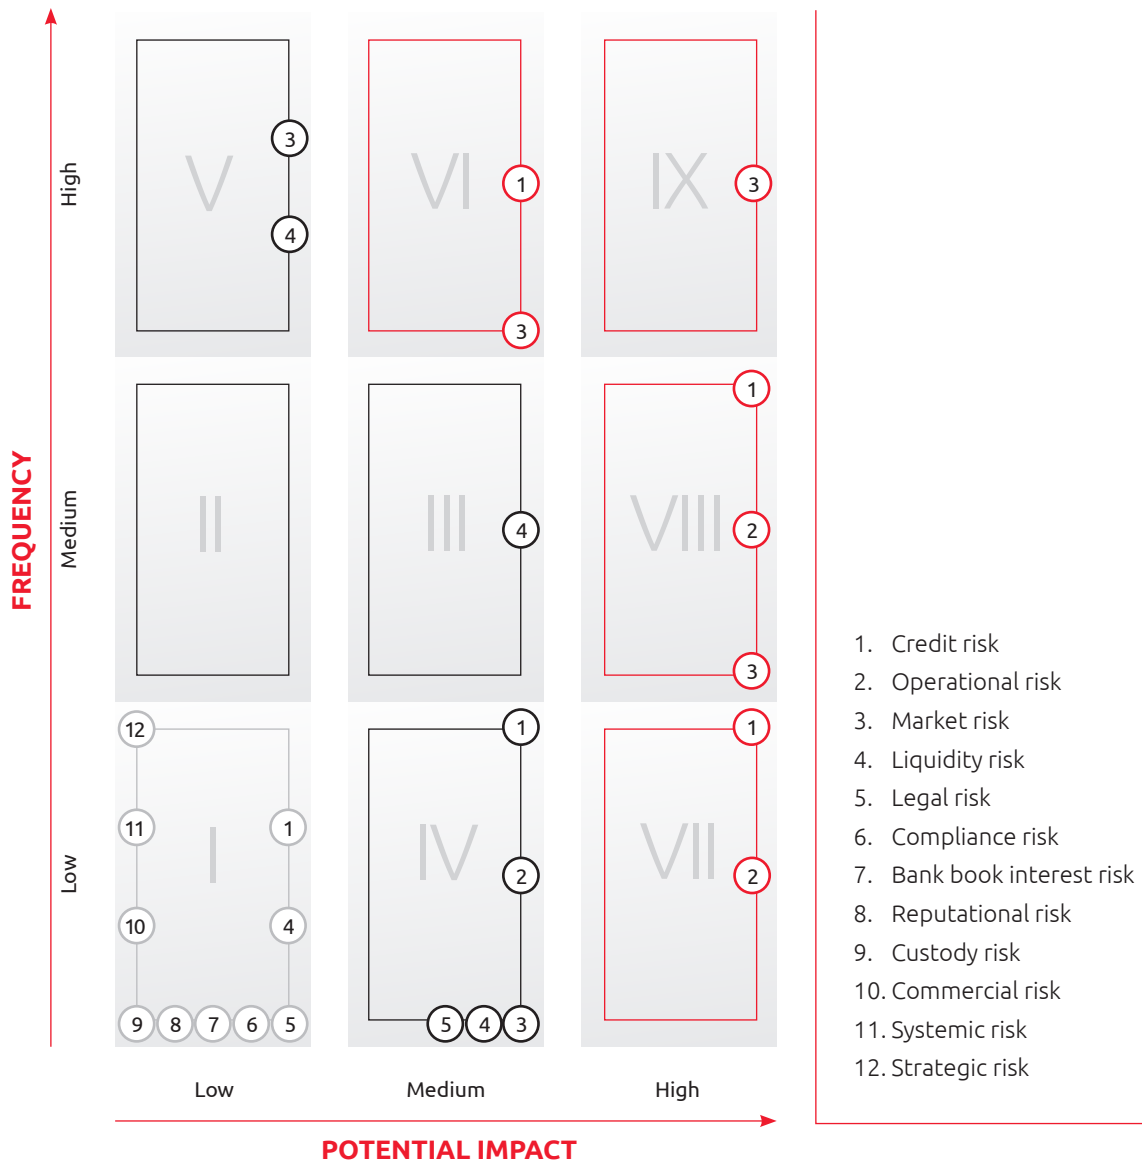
FREQUENCY

High

Medium

Low

V
3
4

VI
1
3

IX
3

II

III
4

VIII
1
2
3

12
11
10
9 8 7 6 5
I
1
4

IV
1
2
5 4 3

VII
1
2

Low
Medium
High

POTENTIAL IMPACT

1. Credit risk
2. Operational risk
3. Market risk
4. Liquidity risk
5. Legal risk
6. Compliance risk
7. Bank book interest risk
8. Reputational risk
9. Custody risk
10. Commercial risk
11. Systemic risk
12. Strategic risk